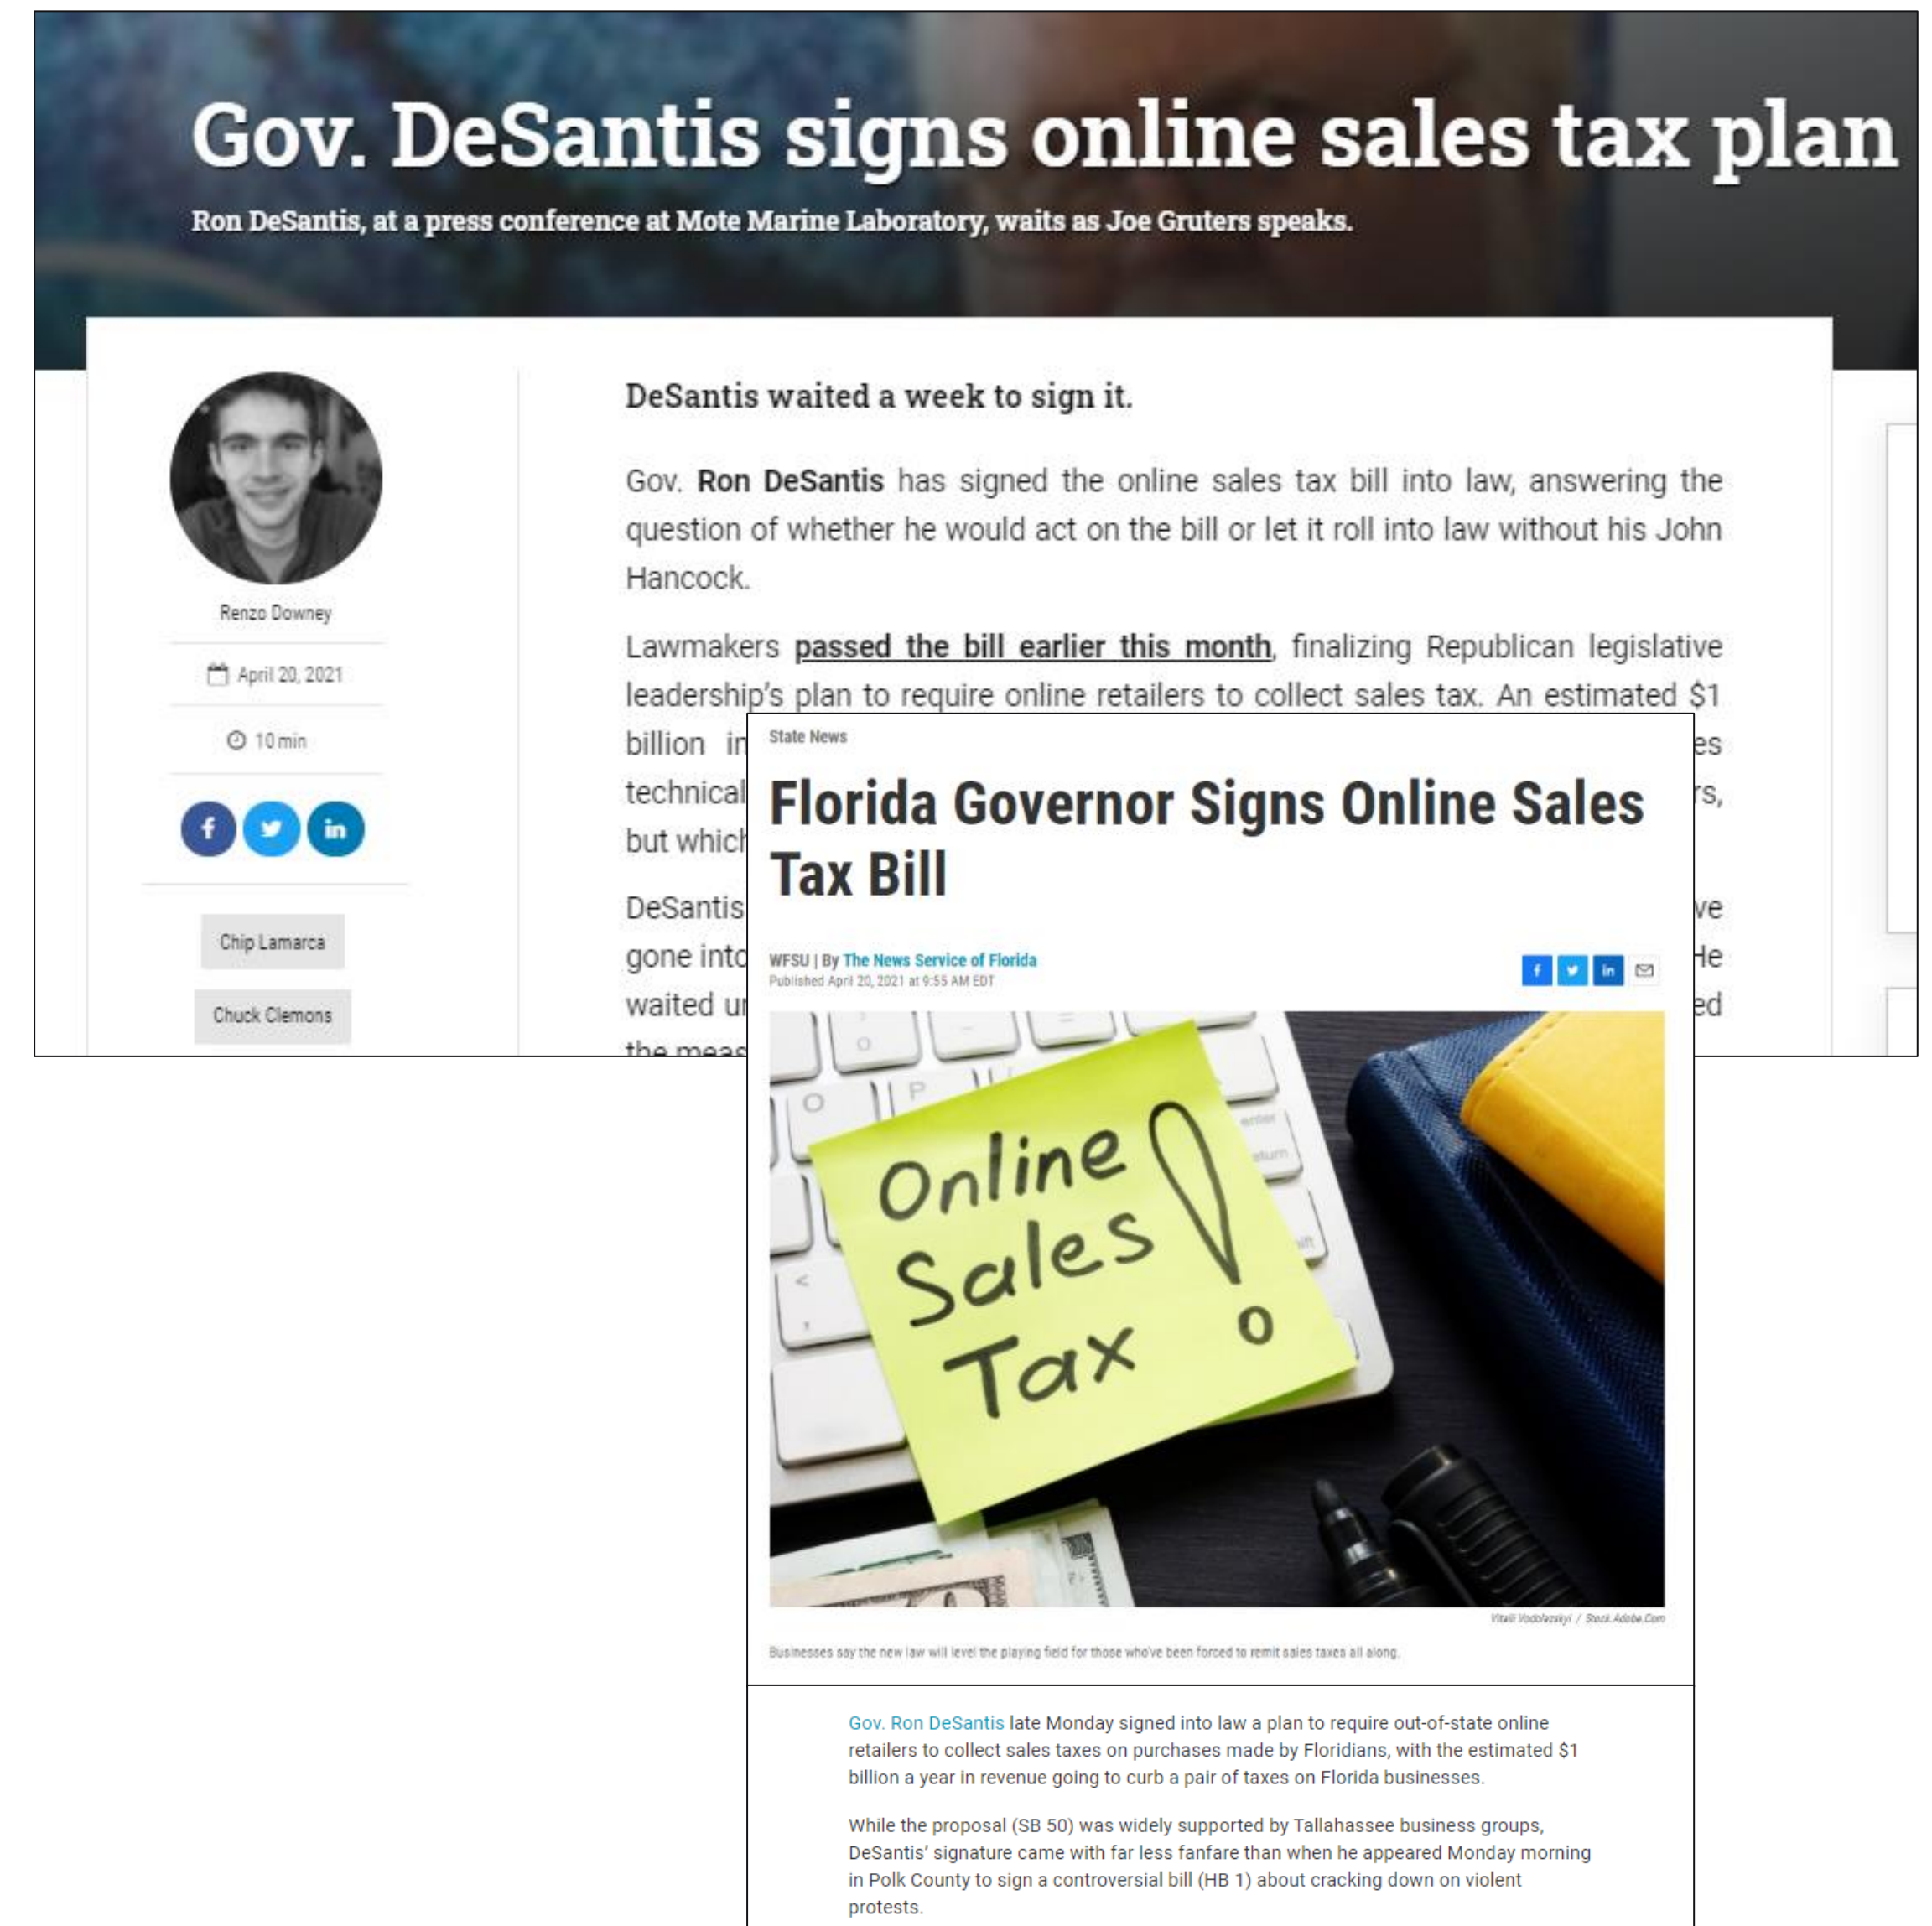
Gov. DeSantis signs online sales tax plan

Ron DeSantis, at a press conference at Mote Marine Laboratory, waits as Joe Gruters speaks.

Renzo Downey

April 20, 2021

10 min

Chip Lamarca

Chuck Clemons

DeSantis waited a week to sign it.

Gov. Ron DeSantis has signed the online sales tax bill into law, answering the question of whether he would act on the bill or let it roll into law without his John Hancock.

Lawmakers passed the bill earlier this month, finalizing Republican legislative leadership's plan to require online retailers to collect sales tax. An estimated $1 billion in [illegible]es technical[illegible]s, but which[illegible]

DeSantis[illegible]ve gone into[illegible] He waited u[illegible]ed the meas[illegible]

State News

Florida Governor Signs Online Sales Tax Bill

WFSU | By The News Service of Florida
Published April 20, 2021 at 9:55 AM EDT

Online Sales Tax!

Vitalii Vodolazskyi / Stock.Adobe.Com

Businesses say the new law will level the playing field for those who've been forced to remit sales taxes all along.

Gov. Ron DeSantis late Monday signed into law a plan to require out-of-state online retailers to collect sales taxes on purchases made by Floridians, with the estimated $1 billion a year in revenue going to curb a pair of taxes on Florida businesses.

While the proposal (SB 50) was widely supported by Tallahassee business groups, DeSantis' signature came with far less fanfare than when he appeared Monday morning in Polk County to sign a controversial bill (HB 1) about cracking down on violent protests.